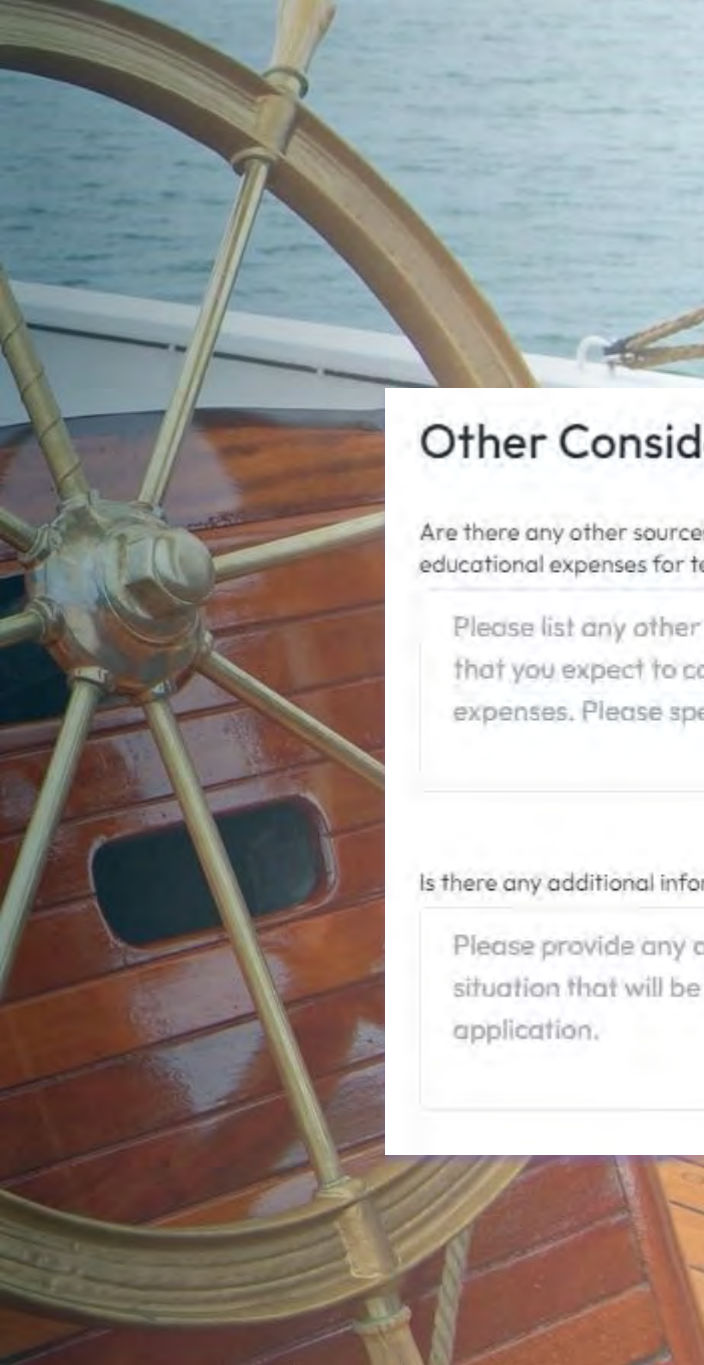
Other Consid

Are there any other source
educational expenses for te

Please list any other
that you expect to co
expenses. Please spe

Is there any additional infor

Please provide any a
situation that will be
application.